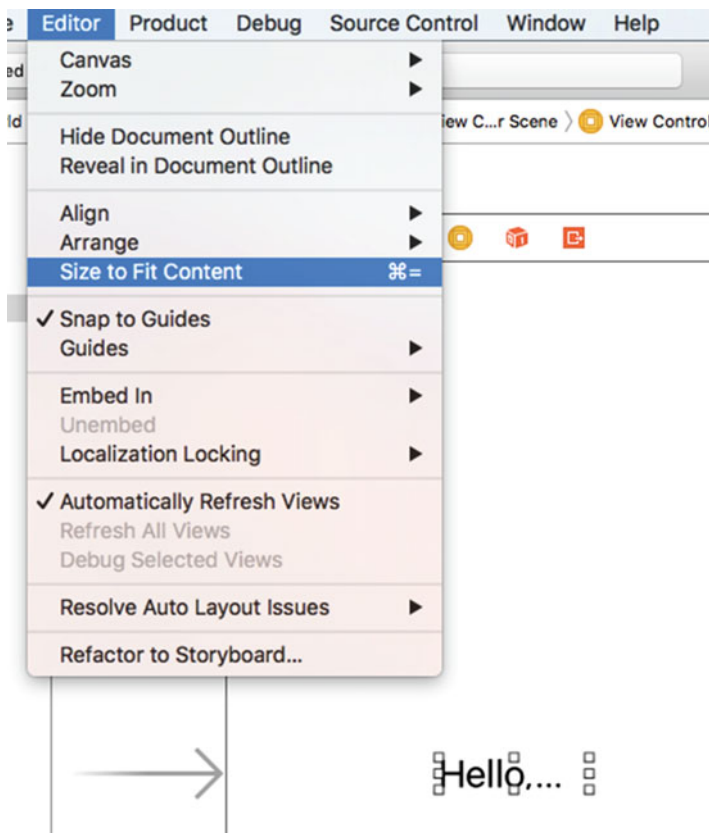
e Editor Product Debug Source Control Window Help

ed

ld

Canvas
Zoom

Hide Document Outline
Reveal in Document Outline

Align
Arrange
Size to Fit Content ⌘=

✓ Snap to Guides
Guides

Embed In
Unembed
Localization Locking

✓ Automatically Refresh Views
Refresh All Views
Debug Selected Views

Resolve Auto Layout Issues

Refactor to Storyboard...

iew C...r Scene 〉 View Control

Hello,...